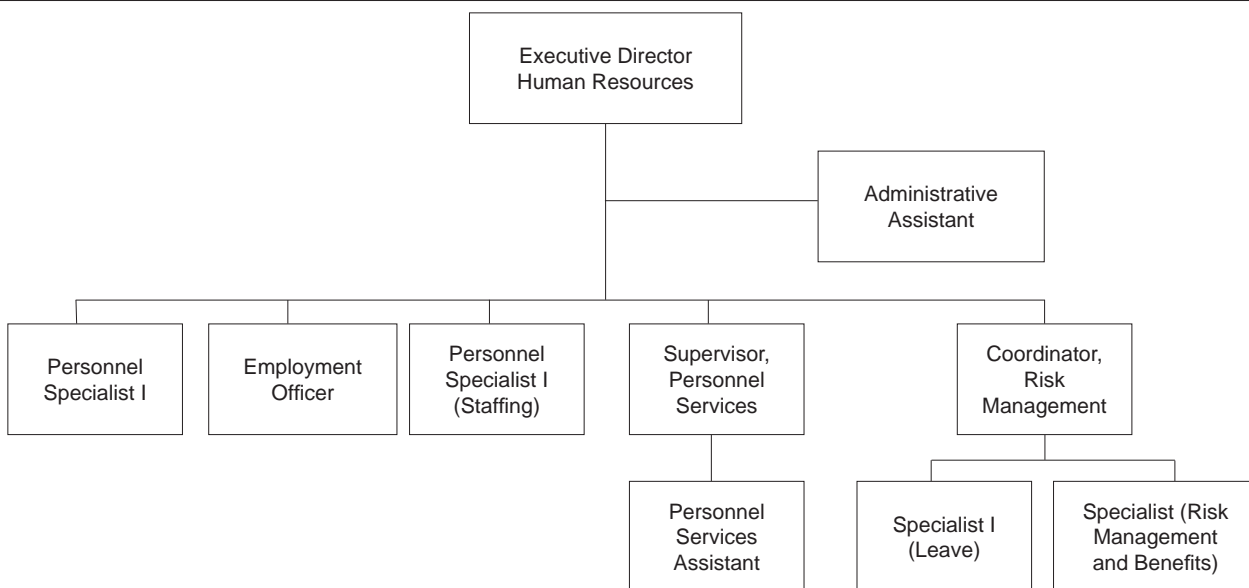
Executive Director
Human Resources

Administrative
Assistant

Personnel
Specialist I

Employment
Officer

Personnel
Specialist I
(Staffing)

Supervisor,
Personnel
Services

Coordinator,
Risk
Management

Personnel
Services
Assistant

Specialist I
(Leave)

Specialist (Risk
Management
and Benefits)